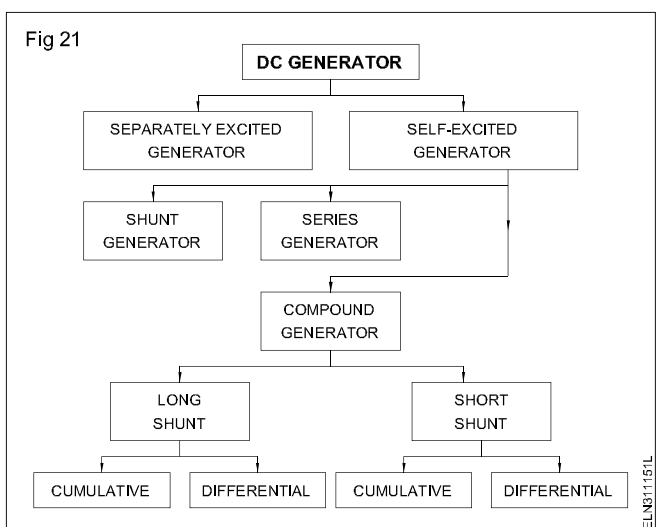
Fig 21

DC GENERATOR

SEPARATELY EXCITED GENERATOR

SELF-EXCITED GENERATOR

SHUNT GENERATOR

SERIES GENERATOR

COMPOUND GENERATOR

LONG SHUNT

SHORT SHUNT

CUMULATIVE

DIFFERENTIAL

CUMULATIVE

DIFFERENTIAL

ELN311151L